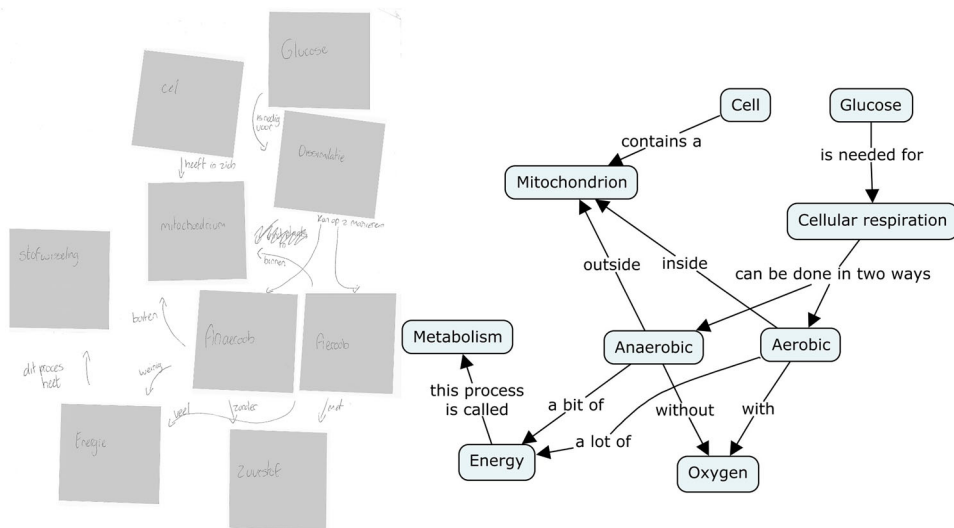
Glucose

cel

is nodig voor

heeft in zich

Dissimilatie

mitochondrium

kan op 2 manieren

binnen

stofwisseling

buiten

Anaeroob

Aeroob

dit proces heet

weinig

veel

zonder

met

Energie

Zuurstof

Cell

Glucose

contains a

is needed for

Mitochondrion

Cellular respiration

outside

inside

can be done in two ways

Metabolism

Anaerobic

Aerobic

this process is called

a bit of

without

with

a lot of

Energy

Oxygen